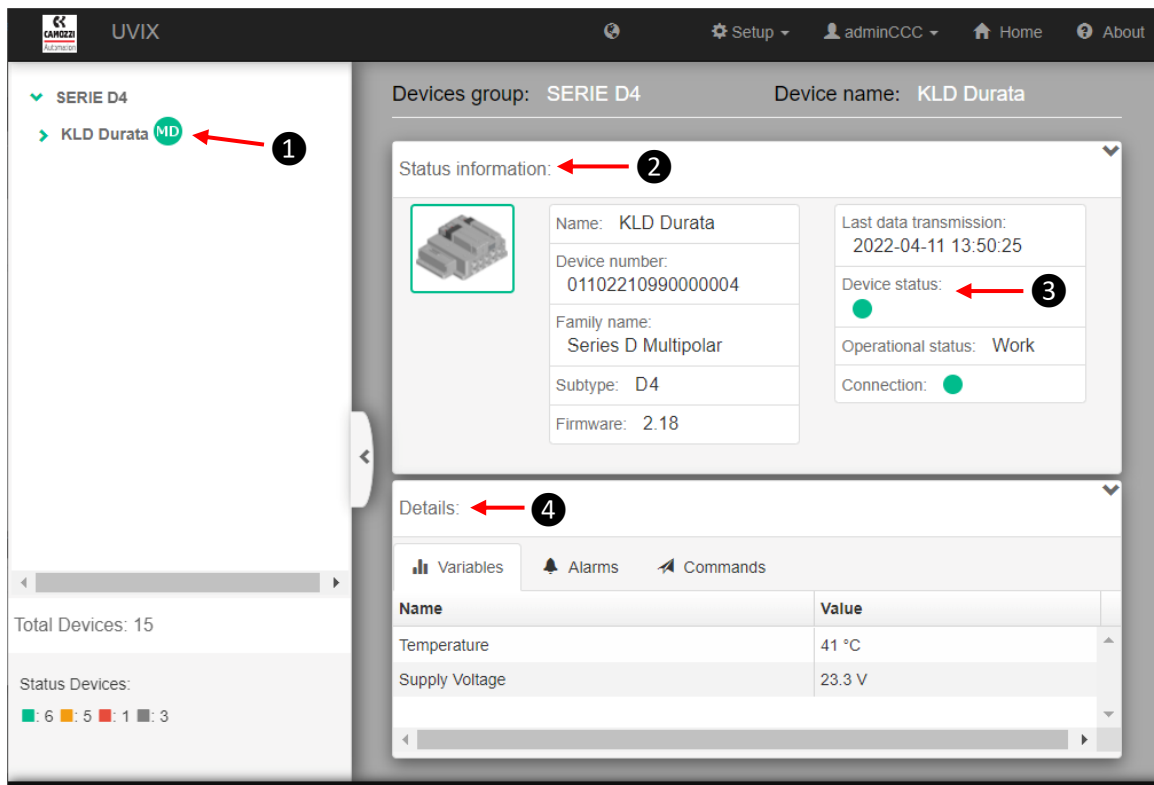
CAMOZZI Automation UVIX

Setup ▾ adminCCC ▾ Home About

SERIE D4
KLD Durata MD
1

Total Devices: 15

Status Devices:
■: 6 ■: 5 ■: 1 ■: 3

Devices group: SERIE D4 Device name: KLD Durata

Status information: 2

Name: KLD Durata
Device number: 01102210990000004
Family name: Series D Multipolar
Subtype: D4
Firmware: 2.18

Last data transmission: 2022-04-11 13:50:25
Device status: 3
Operational status: Work
Connection:

Details: 4

Variables Alarms Commands

| Name | Value |
|---|---|
| Temperature | 41 °C |
| Supply Voltage | 23.3 V |